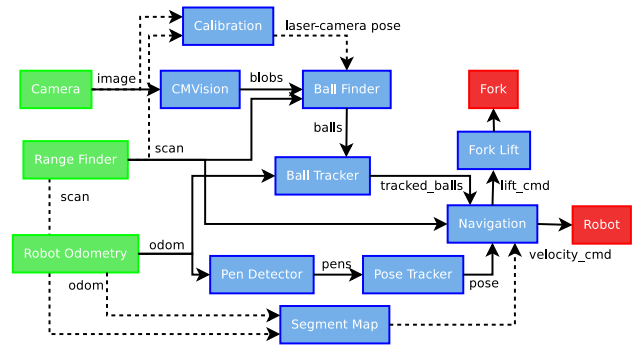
Calibration
laser-camera pose
Camera
image
CMVision
blobs
Ball Finder
Fork
balls
Fork Lift
Range Finder
scan
Ball Tracker
tracked_balls
lift_cmd
scan
Navigation
Robot
Robot Odometry
odom
velocity_cmd
Pen Detector
pens
Pose Tracker
odom
pose
Segment Map